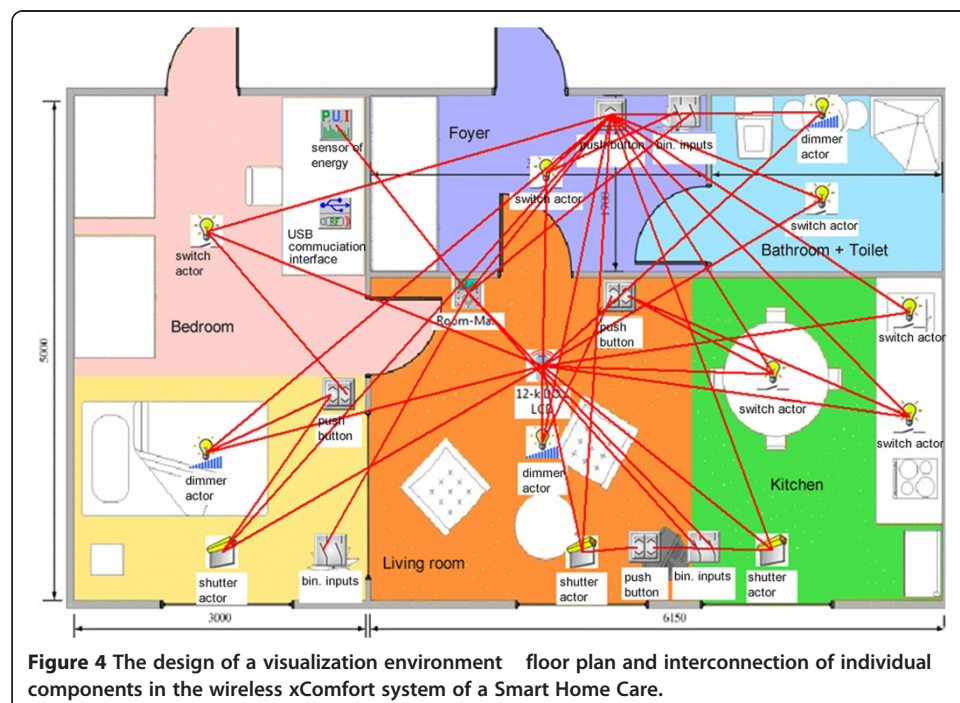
Foyer

push button

bin. inputs

dimmer actor

sensor of energy

switch actor

switch actor

USB commuciation interface

switch actor

Bathroom + Toilet

Bedroom

Room-Ma

push button

switch actor

12-k LCD LCD

switch actor

push button

switch actor

dimmer actor

dimmer actor

Kitchen

Living room

shutter actor

bin. inputs

shutter actor

push button

bin. inputs

shutter actor

5000

3000

6150

**Figure 4 The design of a visualization environment floor plan and interconnection of individual components in the wireless xComfort system of a Smart Home Care.**